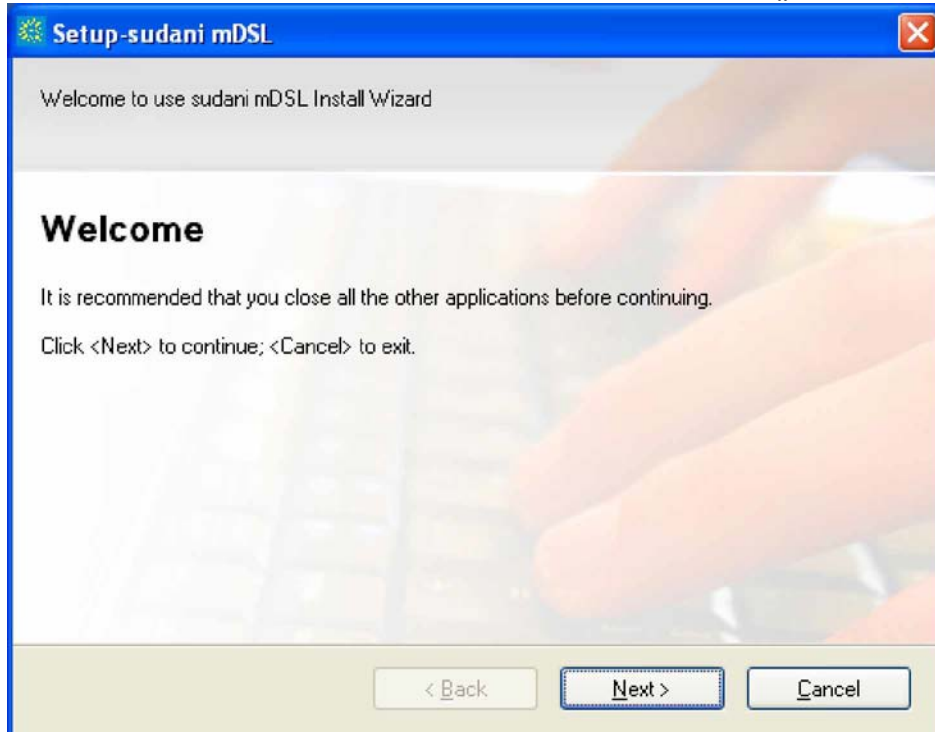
Setup-sudani mDSL

Welcome to use sudani mDSL Install Wizard

Welcome

It is recommended that you close all the other applications before continuing.

Click <Next> to continue; <Cancel> to exit.

< Back

Next >

Cancel